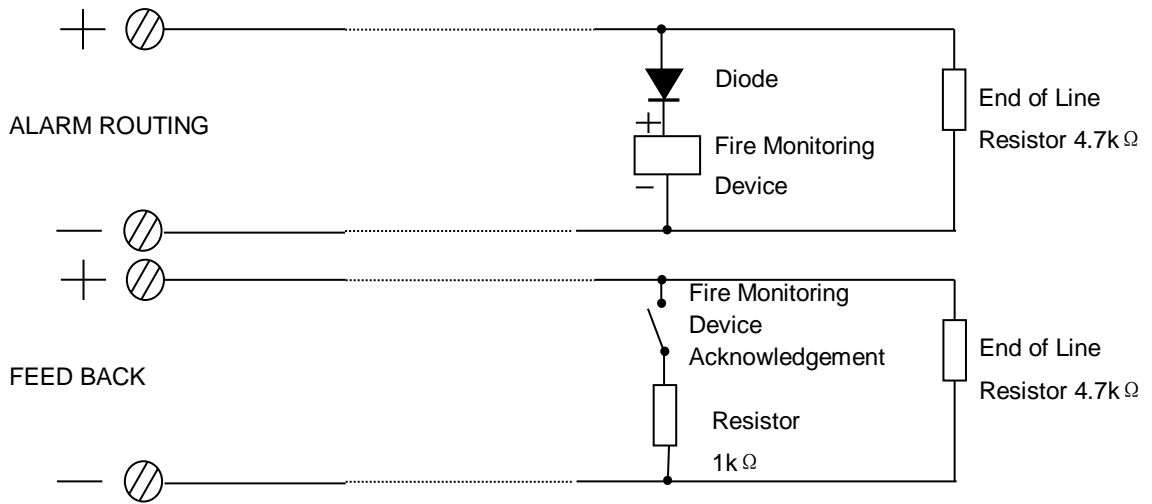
+

ALARM ROUTING

Diode

+

Fire Monitoring Device

−

End of Line Resistor 4.7k $\Omega$

−

+

FEED BACK

Fire Monitoring Device Acknowledgement

Resistor 1k $\Omega$

End of Line Resistor 4.7k $\Omega$

−